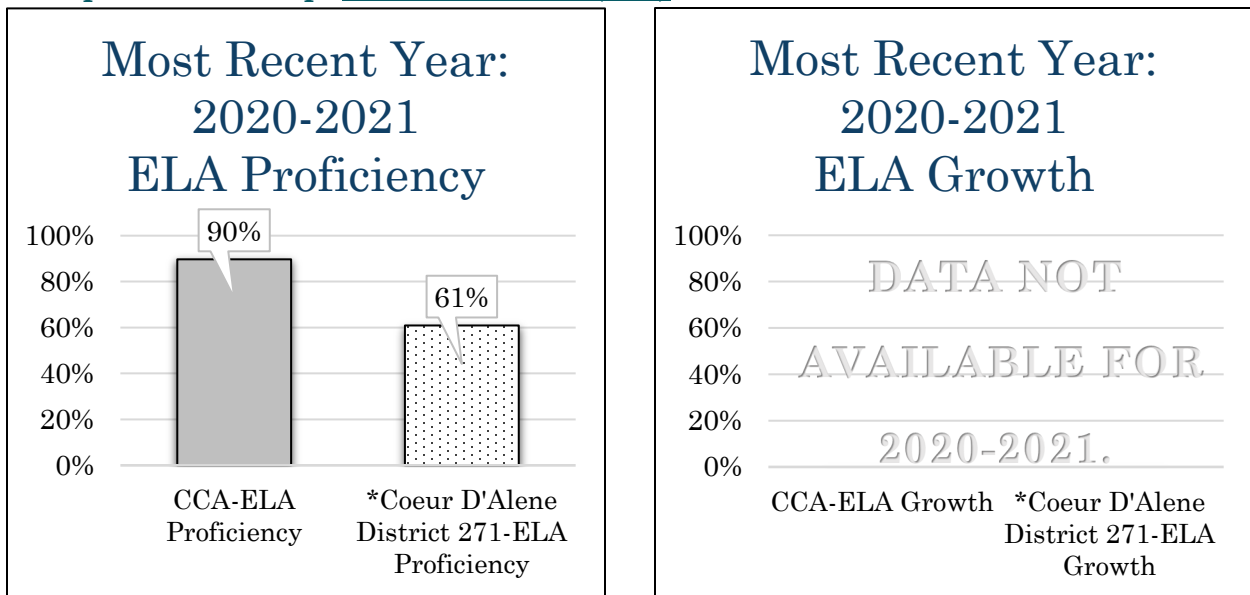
Most Recent Year: 2020-2021 ELA Proficiency

100%
80%
60%
40%
20%
0%

90%
61%

CCA-ELA Proficiency
*Coeur D'Alene District 271-ELA Proficiency

Most Recent Year: 2020-2021 ELA Growth

100%
80%
60%
40%
20%
0%

DATA NOT AVAILABLE FOR 2020-2021.

CCA-ELA Growth
*Coeur D'Alene District 271-ELA Growth